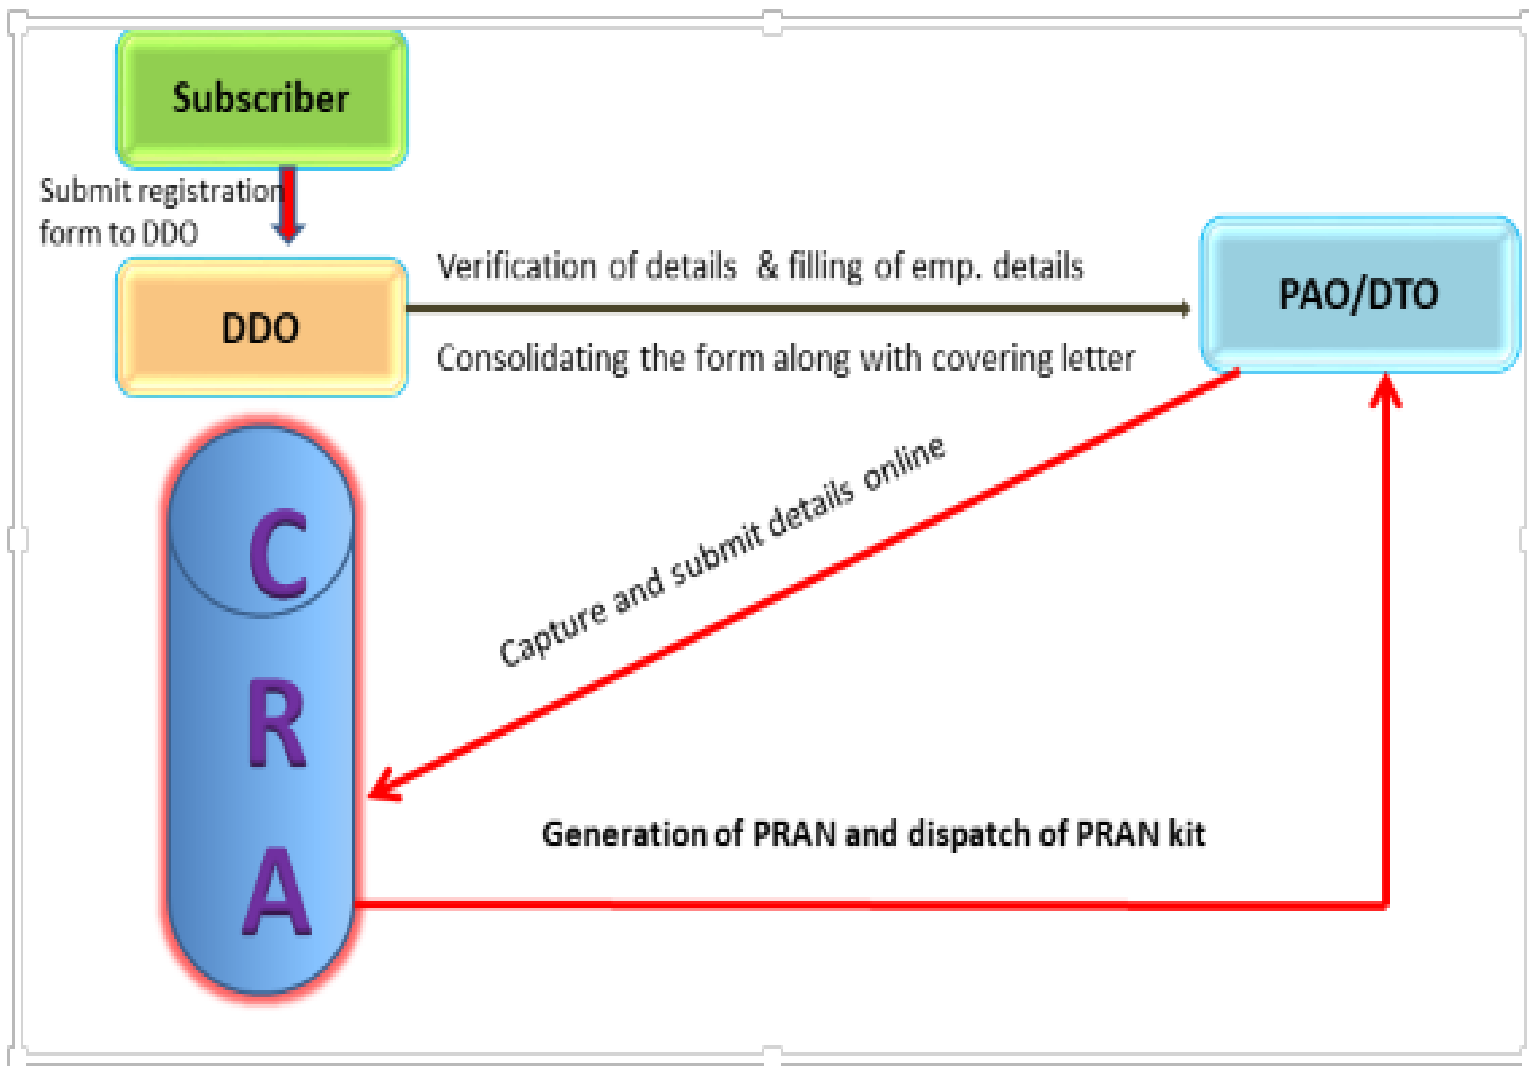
Subscriber

Submit registration form to DDO

DDO

Verification of details & filling of emp. details

Consolidating the form along with covering letter

PAO/DTO

Capture and submit details online

C
R
A

Generation of PRAN and dispatch of PRAN kit